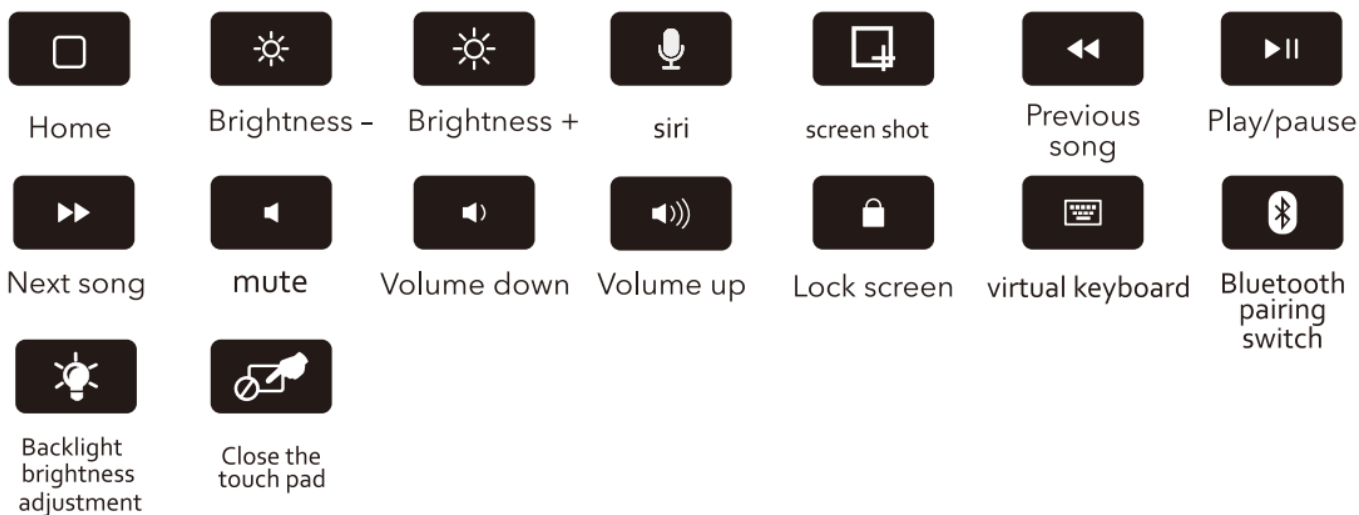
Home

Brightness -

Brightness +

siri

screen shot

Previous song

Play/pause

Next song

mute

Volume down

Volume up

Lock screen

virtual keyboard

Bluetooth pairing switch

Backlight brightness adjustment

Close the touch pad